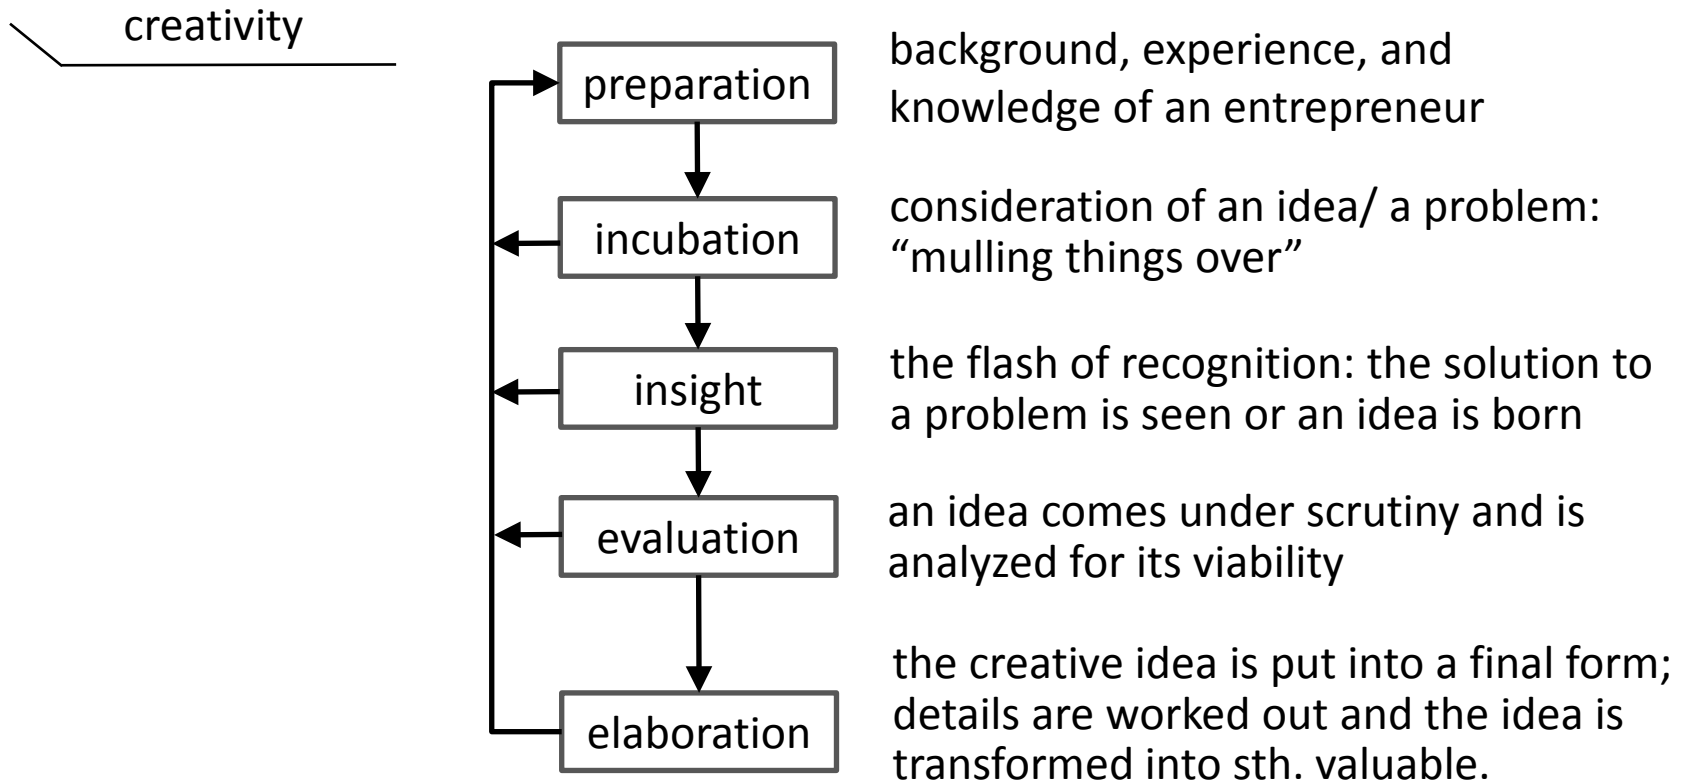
creativity

preparation

background, experience, and knowledge of an entrepreneur

incubation

consideration of an idea/ a problem: “mulling things over”

insight

the flash of recognition: the solution to a problem is seen or an idea is born

evaluation

an idea comes under scrutiny and is analyzed for its viability

elaboration

the creative idea is put into a final form; details are worked out and the idea is transformed into sth. valuable.